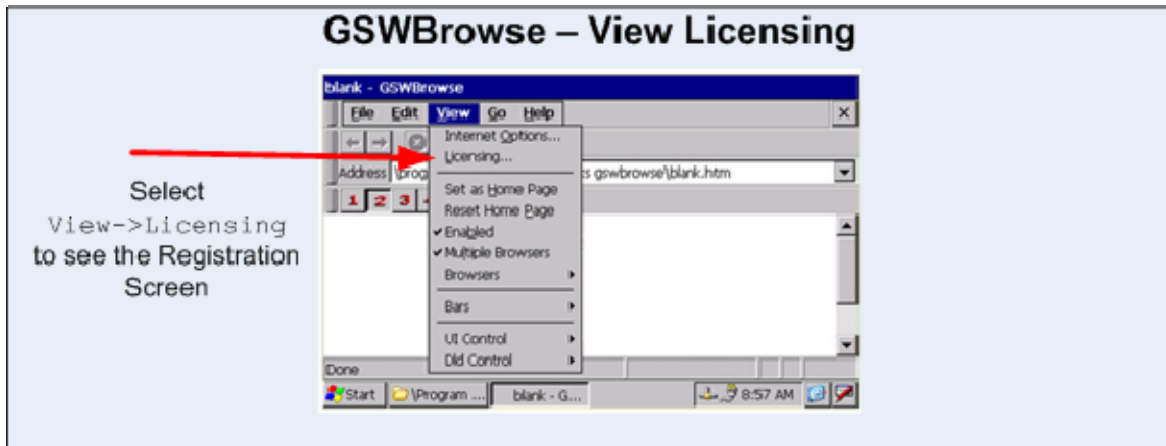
GSWBrowse – View Licensing

Select View->Licensing to see the Registration Screen

blank - GSWBrowse

File Edit View Go Help

×

Internet Options...
Licensing...

Address \prog

s gswbrowse\blank.htm

1 2 3

Set as Home Page
Reset Home Page
Enabled
Multiple Browsers
Browsers

Bars

UI Control
Dld Control

Done

Start \Program ... blank - G... 8:57 AM